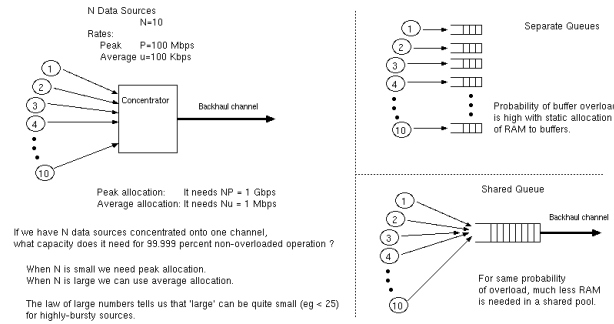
N Data Sources
N=10

Rates:
Peak P=100 Mbps
Average u=100 Kbps

1
2
3
4
10

Concentrator

Backhaul channel

Peak allocation: It needs NP = 1 Gbps
Average allocation: It needs Nu = 1 Mbps

If we have N data sources concentrated onto one channel, what capacity does it need for 99.999 percent non-overloaded operation ?

When N is small we need peak allocation.
When N is large we can use average allocation.

The law of large numbers tells us that 'large' can be quite small (eg < 25) for highly-bursty sources.

Separate Queues

1
2
3
4
10

Probability of buffer overload is high with static allocation of RAM to buffers.

Shared Queue

1
2
3
4
10

Backhaul channel

For same probability of overload, much less RAM is needed in a shared pool.